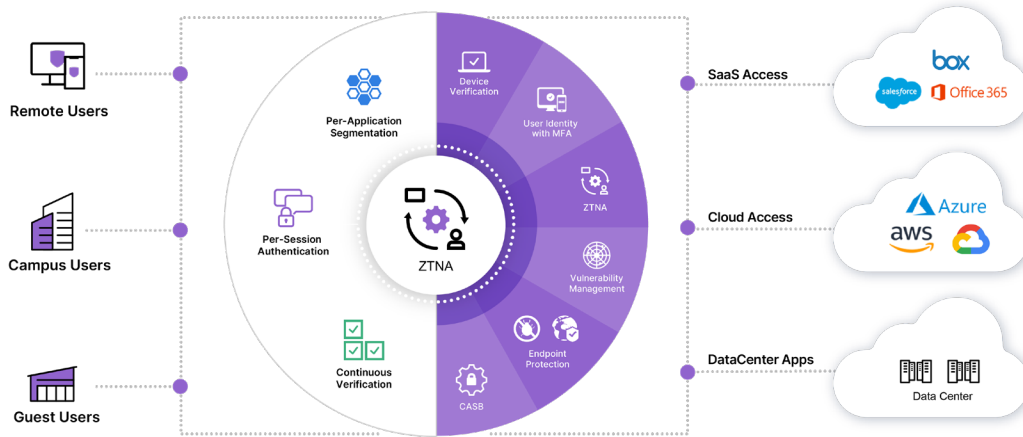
Remote Users

Campus Users

Guest Users

Per-Application Segmentation

Per-Session Authentication

Continuous Verification

ZTNA

Device Verification

User Identity with MFA

ZTNA

Vulnerability Management

Endpoint Protection

CASB

SaaS Access

Cloud Access

DataCenter Apps

box

salesforce

Office 365

Azure

aws

Data Center